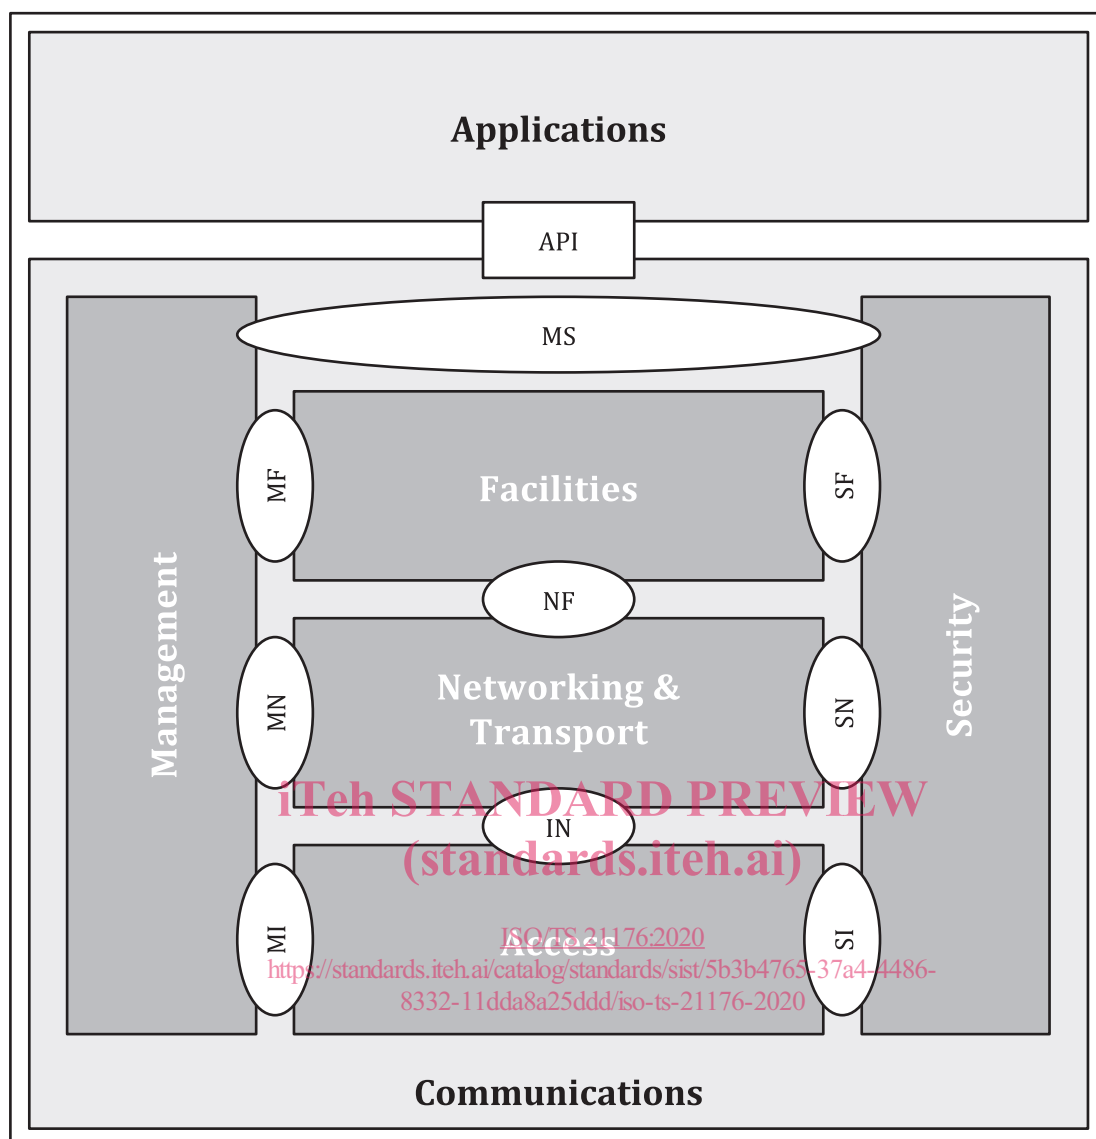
Applications

API

MS

Management

Security

MF

Facilities

SF

NF

MN

Networking & Transport

SN

iTeh STANDARD PREVIEW
(standards.iteh.ai)

IN

MI

Access

SI

ISO/TS 21176:2020
https://standards.iteh.ai/catalog/standards/sist/5b3b4765-37a4-4486-8332-11dda8a25ddd/iso-ts-21176-2020

Communications